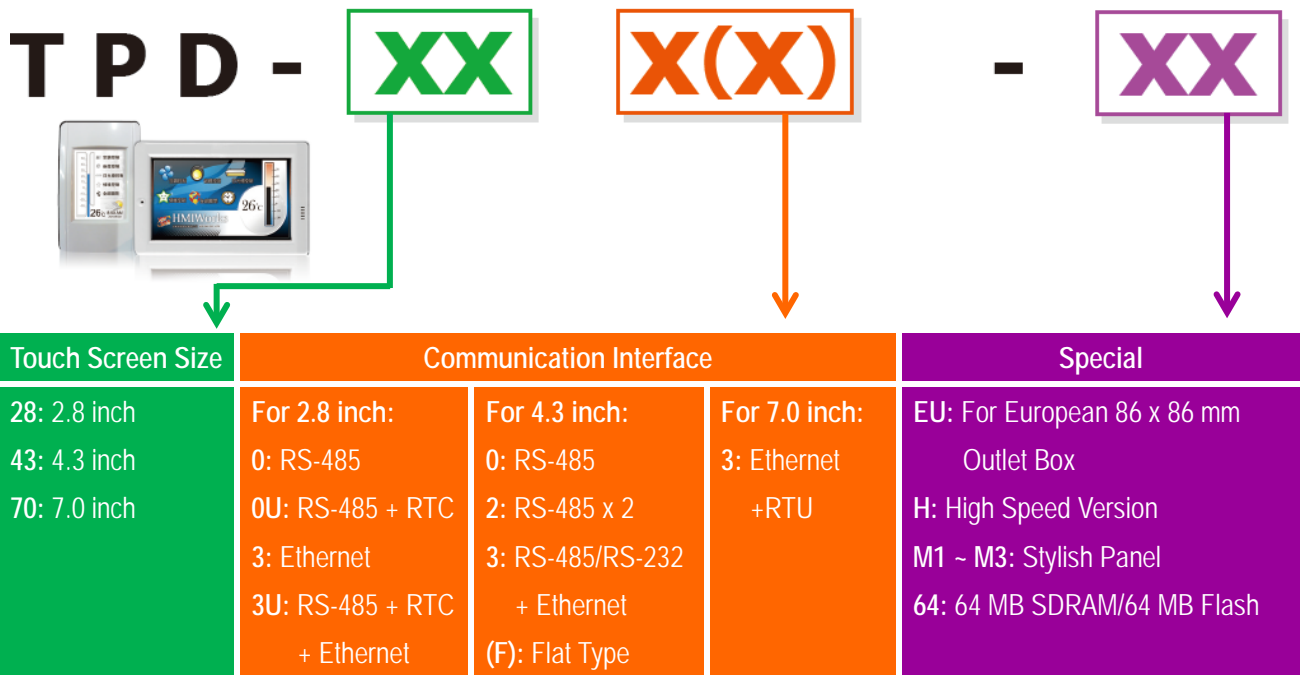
TPD - XX X(X) - XX

26°C HMIWorks 26°C

| Touch Screen Size | Communication Interface | | | Special |
|---|---|---|---|---|
| 28: 2.8 inch<br>43: 4.3 inch<br>70: 7.0 inch | For 2.8 inch:<br>0: RS-485<br>0U: RS-485 + RTC<br>3: Ethernet<br>3U: RS-485 + RTC + Ethernet | For 4.3 inch:<br>0: RS-485<br>2: RS-485 x 2<br>3: RS-485/RS-232 + Ethernet<br>(F): Flat Type | For 7.0 inch:<br>3: Ethernet +RTU | EU: For European 86 x 86 mm Outlet Box<br>H: High Speed Version<br>M1 ~ M3: Stylish Panel<br>64: 64 MB SDRAM/64 MB Flash |